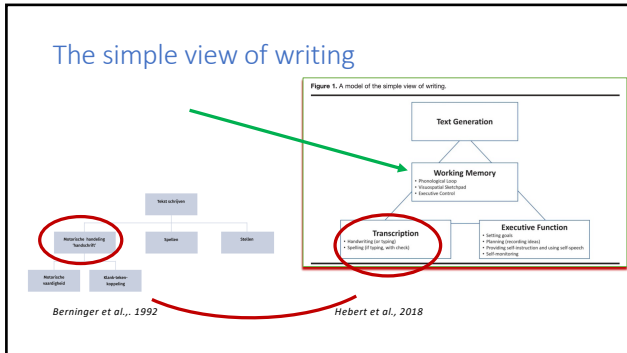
The simple view of writing

Tekst schrijven

Motorische handeling 'handschrift'

Spellen

Stellen

Motorische vaardigheid

Klank-teken-koppeling

Figure 1. A model of the simple view of writing.

Text Generation

Working Memory
• Phonological Loop
• Visuospatial Sketchpad
• Executive Control

Transcription
• Handwriting (or typing)
• Spelling (if typing, with check)

Executive Function
• Setting goals
• Planning (recording ideas)
• Providing self-instruction and using self-speech
• Self-monitoring

Berninger et al.,. 1992

Hebert et al., 2018